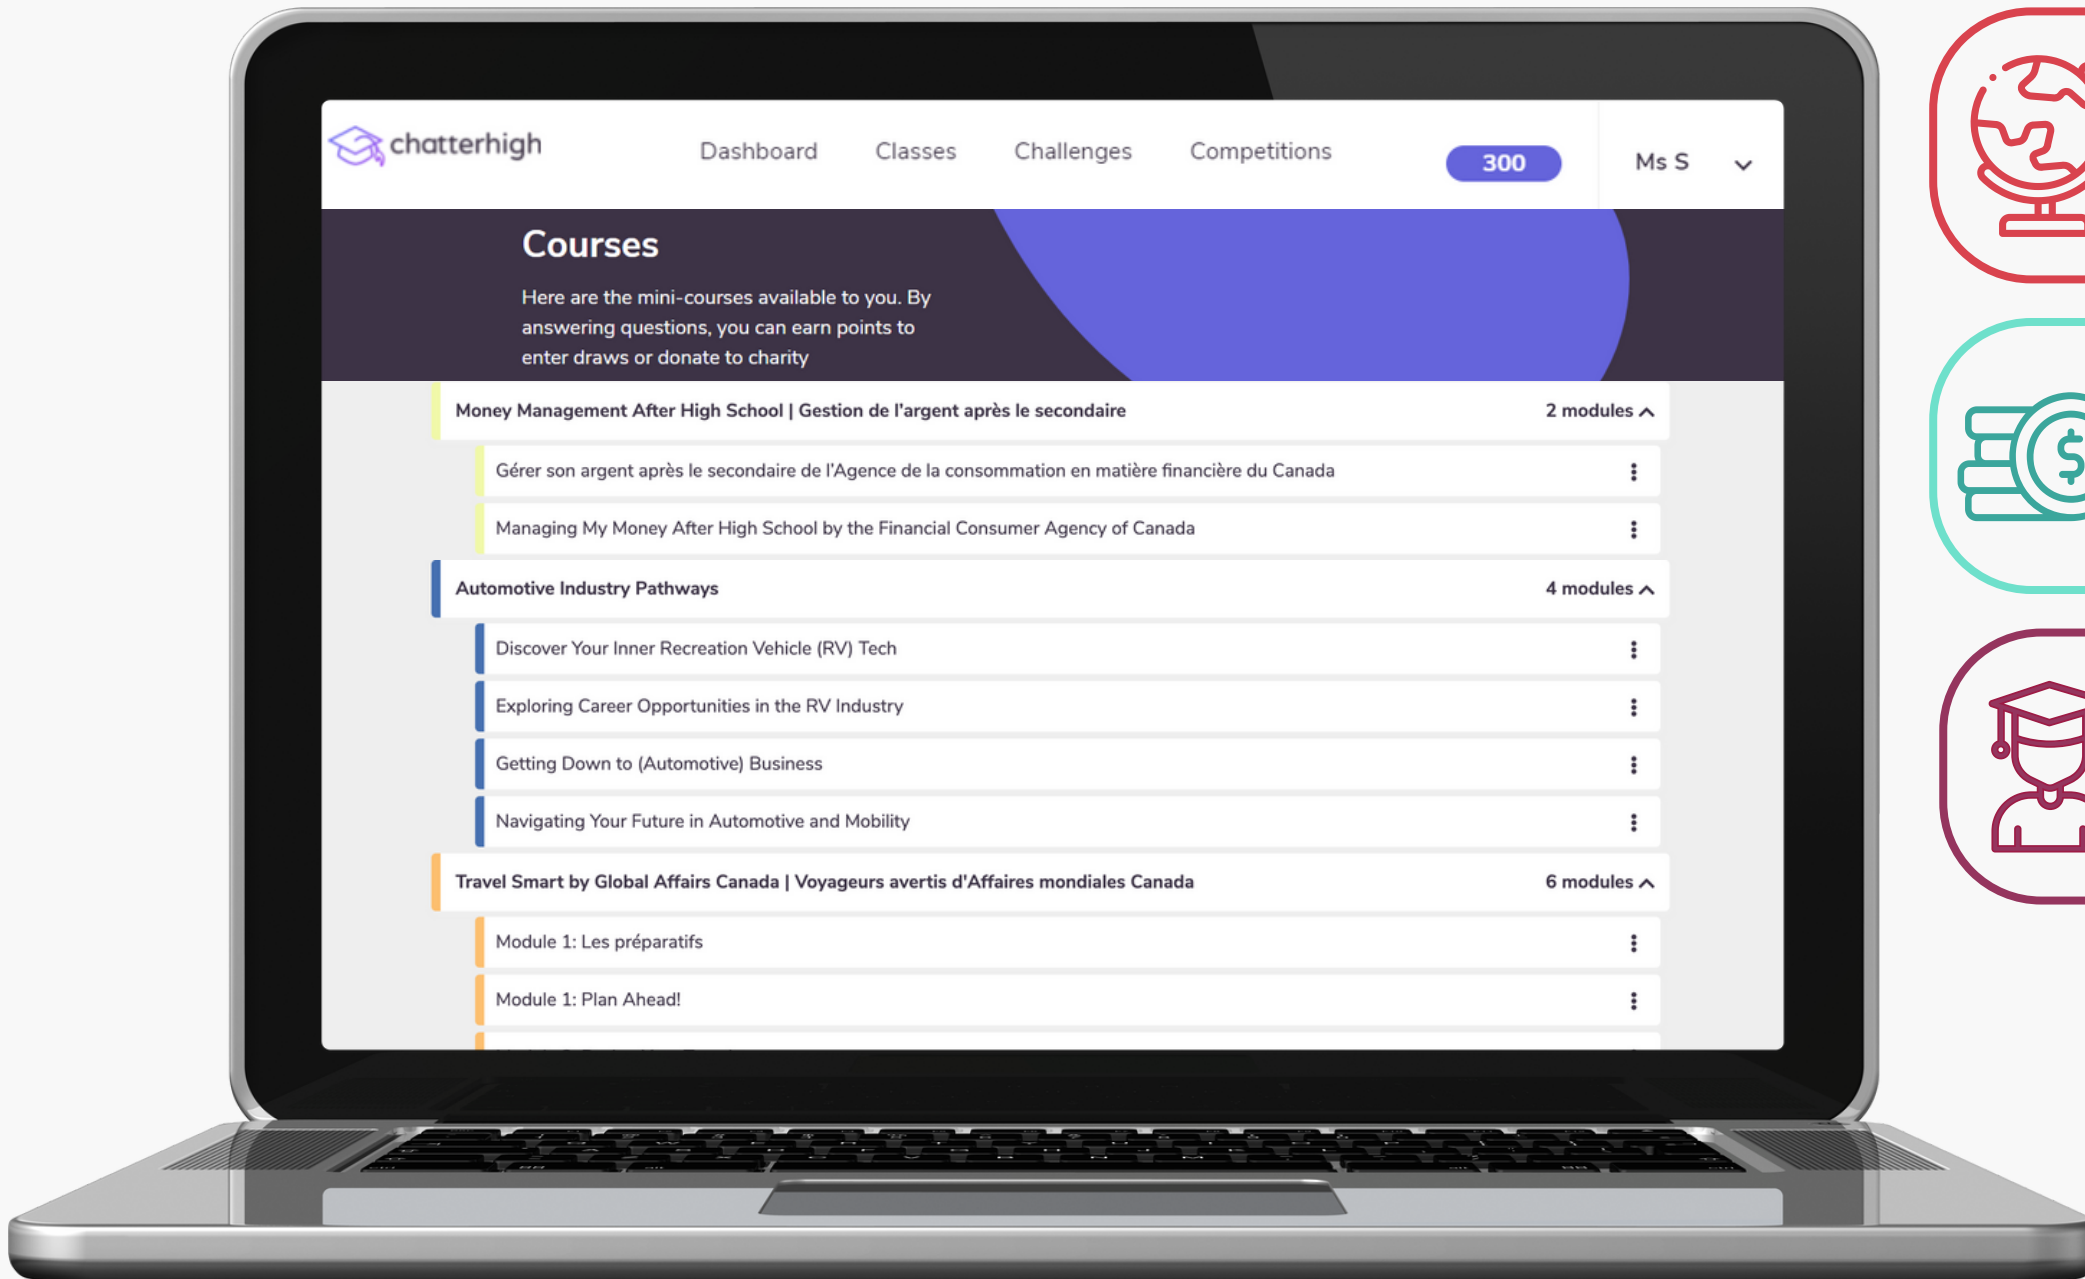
chatterhigh

Dashboard Classes Challenges Competitions

300

Ms S

Courses

Here are the mini-courses available to you. By answering questions, you can earn points to enter draws or donate to charity

Money Management After High School | Gestion de l'argent après le secondaire 2 modules

Gérer son argent après le secondaire de l'Agence de la consommation en matière financière du Canada

Managing My Money After High School by the Financial Consumer Agency of Canada

Automotive Industry Pathways 4 modules

Discover Your Inner Recreation Vehicle (RV) Tech

Exploring Career Opportunities in the RV Industry

Getting Down to (Automotive) Business

Navigating Your Future in Automotive and Mobility

Travel Smart by Global Affairs Canada | Voyageurs avertis d'Affaires mondiales Canada 6 modules

Module 1: Les préparatifs

Module 1: Plan Ahead!